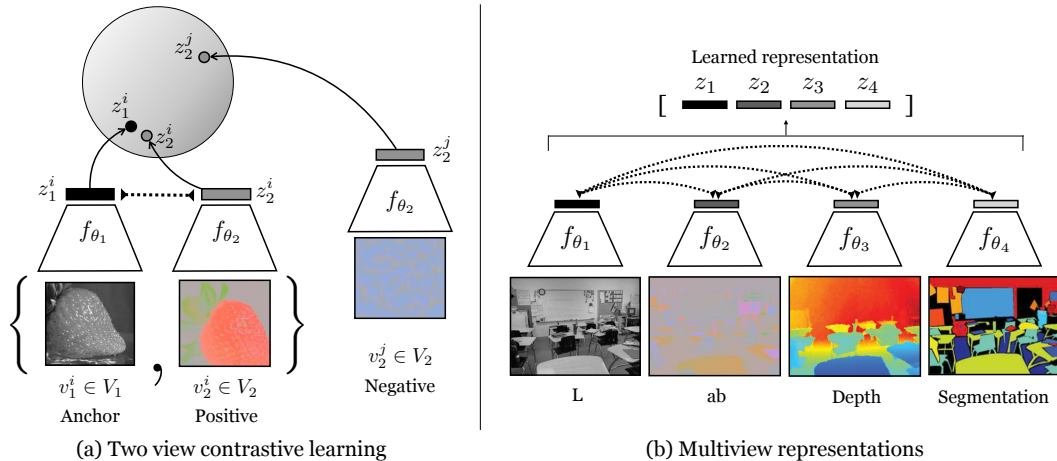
$z_2^j$

$z_1^i$

$z_2^i$

$z_1^i$

$z_2^i$

$z_2^j$

$f_{\theta_1}$

$f_{\theta_2}$

$f_{\theta_2}$

$v_1^i \in V_1$

Anchor

$v_2^i \in V_2$

Positive

$v_2^j \in V_2$

Negative

(a) Two view contrastive learning

Learned representation

[ $z_1$ $z_2$ $z_3$ $z_4$ ]

$f_{\theta_1}$

$f_{\theta_2}$

$f_{\theta_3}$

$f_{\theta_4}$

L

ab

Depth

Segmentation

(b) Multiview representations